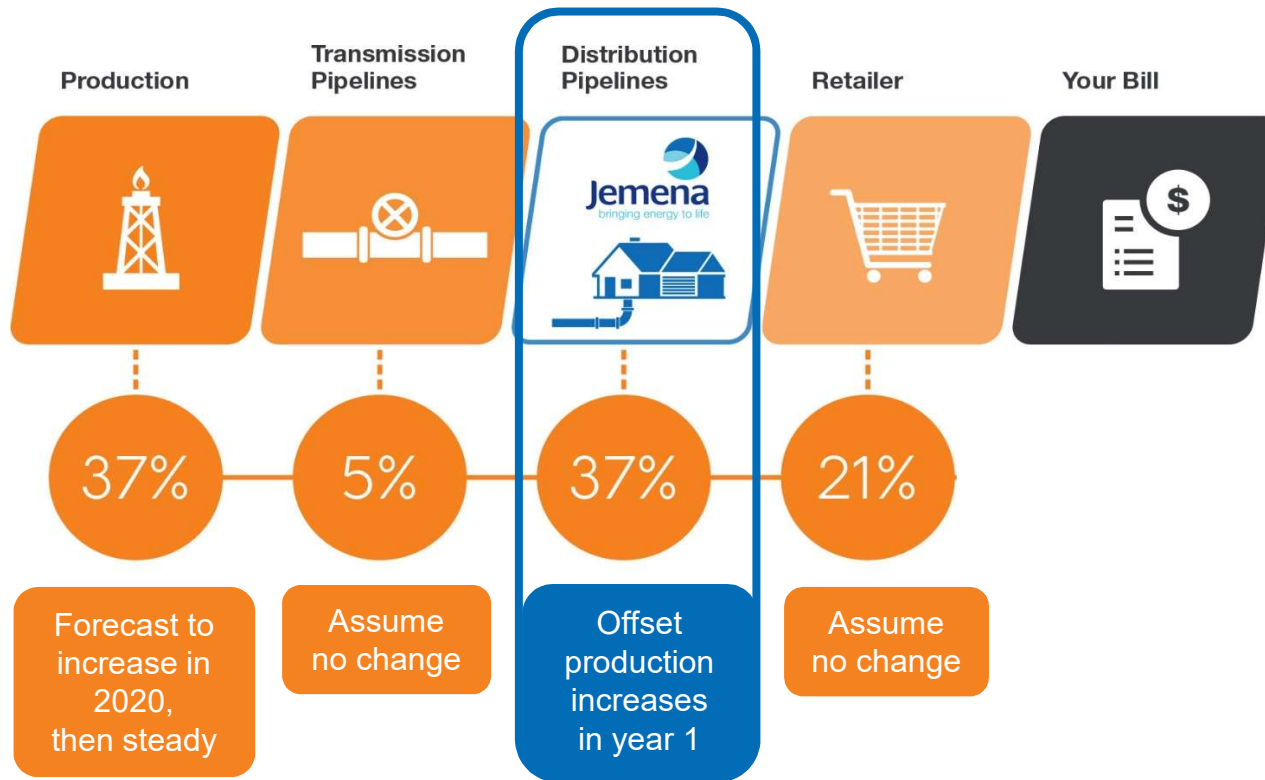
Production

Transmission Pipelines

Distribution Pipelines

Retailer

Your Bill

Jemena
bringing energy to life

$

37%

5%

37%

21%

Forecast to increase in 2020, then steady

Assume no change

Offset production increases in year 1

Assume no change